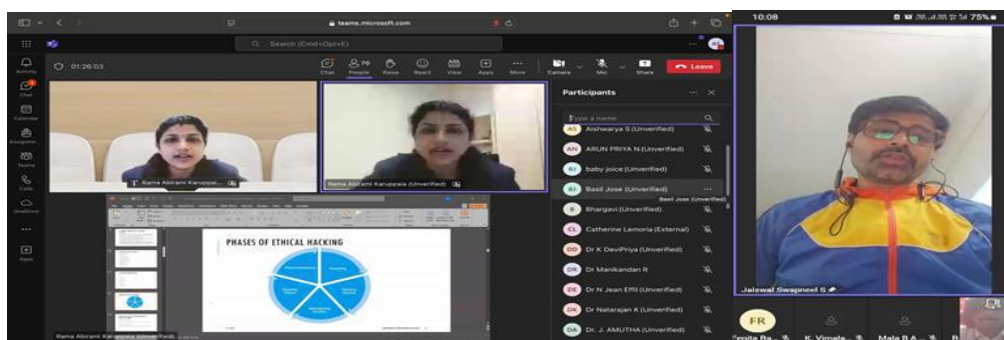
teams.microsoft.com

Search (Cmd+Opt+E)

01:26:03

Chat People Raise React View Apps More Camera Mic Share Leave

Activity Chat Calendar Assignments Teams Calls OneDrive Apps

Rama Abirami Karuppai...

Rama Abirami Karuppaia (Unverified)

PHASES OF ETHICAL HACKING

Rama Abirami Karuppaia (Unverified)

Participants

Type a name

AS Aishwarya S (Unverified)
AN ARUN PRIYA N (Unverified)
BJ baby joice (Unverified)
BJ Basil Jose (Unverified)
Basil Jose (Unverified)
B Bhargavi (Unverified)
CL Catherine Lemoria (External)
DD Dr K DeviPriya (Unverified)
DR Dr Manikandan R
DE Dr N Jean Effil (Unverified)
DK Dr Natarajan K (Unverified)
DA Dr. J. AMUTHA (Unverified)

10:08

75%

Jaiswal Swapneel S

FR

Fenita Ra...

K. Vimala...

Mala B A...